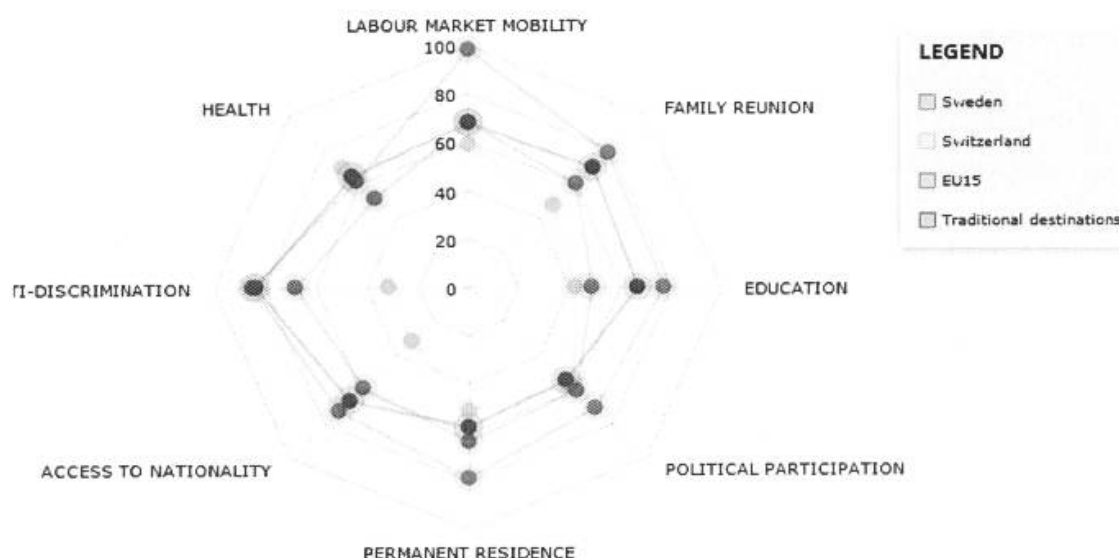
LABOUR MARKET MOBILITY
100
80
60
40
20
0
HEALTH
FAMILY REUNION
TI-DISCRIMINATION
EDUCATION
ACCESS TO NATIONALITY
POLITICAL PARTICIPATION
PERMANENT RESIDENCE

LEGEND
Sweden
Switzerland
EU15
Traditional destinations